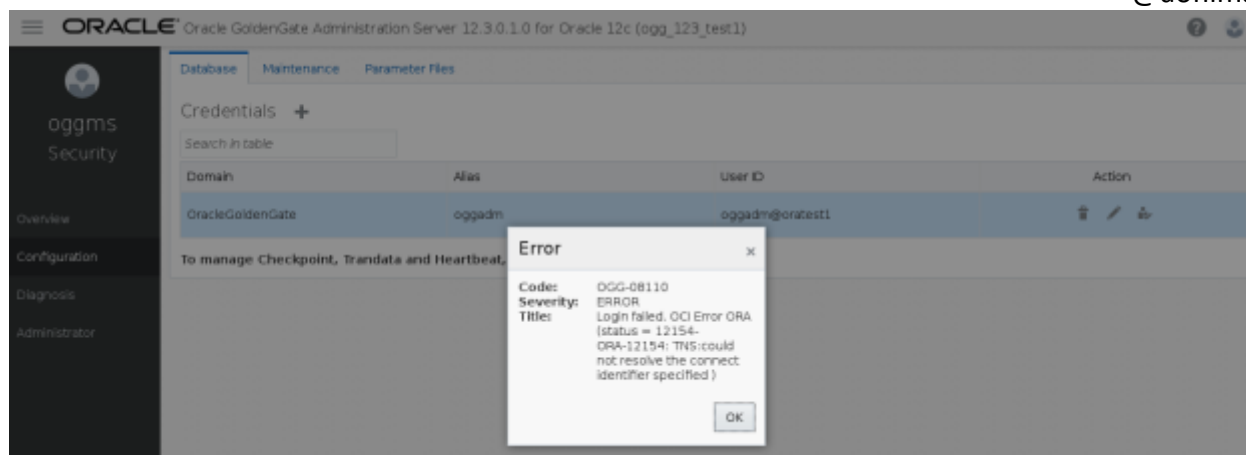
ORACLE Oracle GoldenGate Administration Server 12.3.0.1.0 for Oracle 12c (ogg_123_test1)

oggms
Security

Overview
Configuration
Diagnosis
Administrator

Database Maintenance Parameter Files

Credentials +

Search in table

| Domain | Alias | User ID | Action |
|---|---|---|---|
| OracleGoldenGate | oggadm | oggadm@oratest1 | |

To manage Checkpoint, Trandata and Heartbeat,

Error ×

Code: OGG-08110
Severity: ERROR
Title: Login failed. OCI Error ORA (status = 12154-ORA-12154: TNS:could not resolve the connect identifier specified )

OK